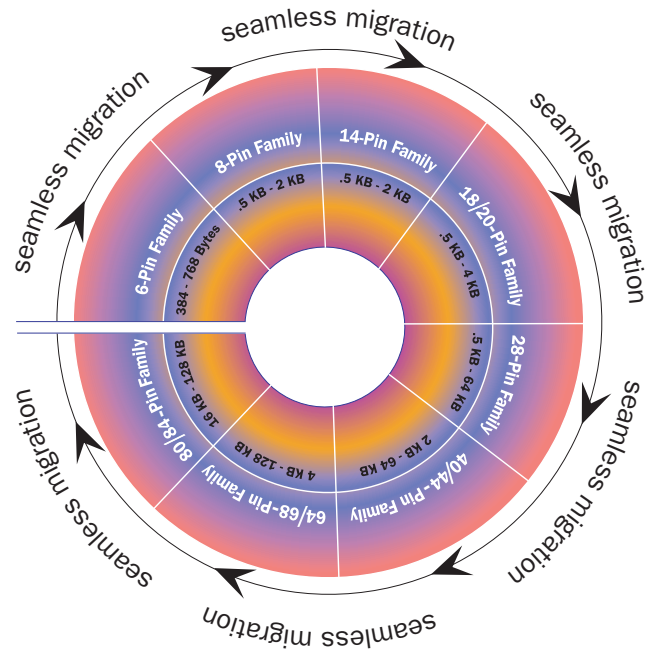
seamless migration

seamless migration

seamless migration

seamless migration

seamless migration

seamless migration

6-Pin Family
384 - 768 Bytes

8-Pin Family
.5 KB - 2 KB

14-Pin Family
.5 KB - 2 KB

18/20-Pin Family
.5 KB - 4 KB

28-Pin Family
.5 KB - 64 KB

40/44-Pin Family
2 KB - 64 KB

64/68-Pin Family
4 KB - 128 KB

80/84-Pin Family
16 KB - 128 KB